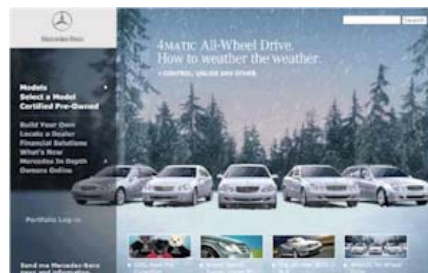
Mercedes-Benz

Search

4MATIC All-Wheel Drive.
How to weather the weather.

Models
Select a Model
Certified Pre-Owned

Build Your Own
Locate a Dealer
Financial Solutions
What's New
Mercedes In Depth
Owners Online

Portfolio Log-in

Send me Mercedes-Benz
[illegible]

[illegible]